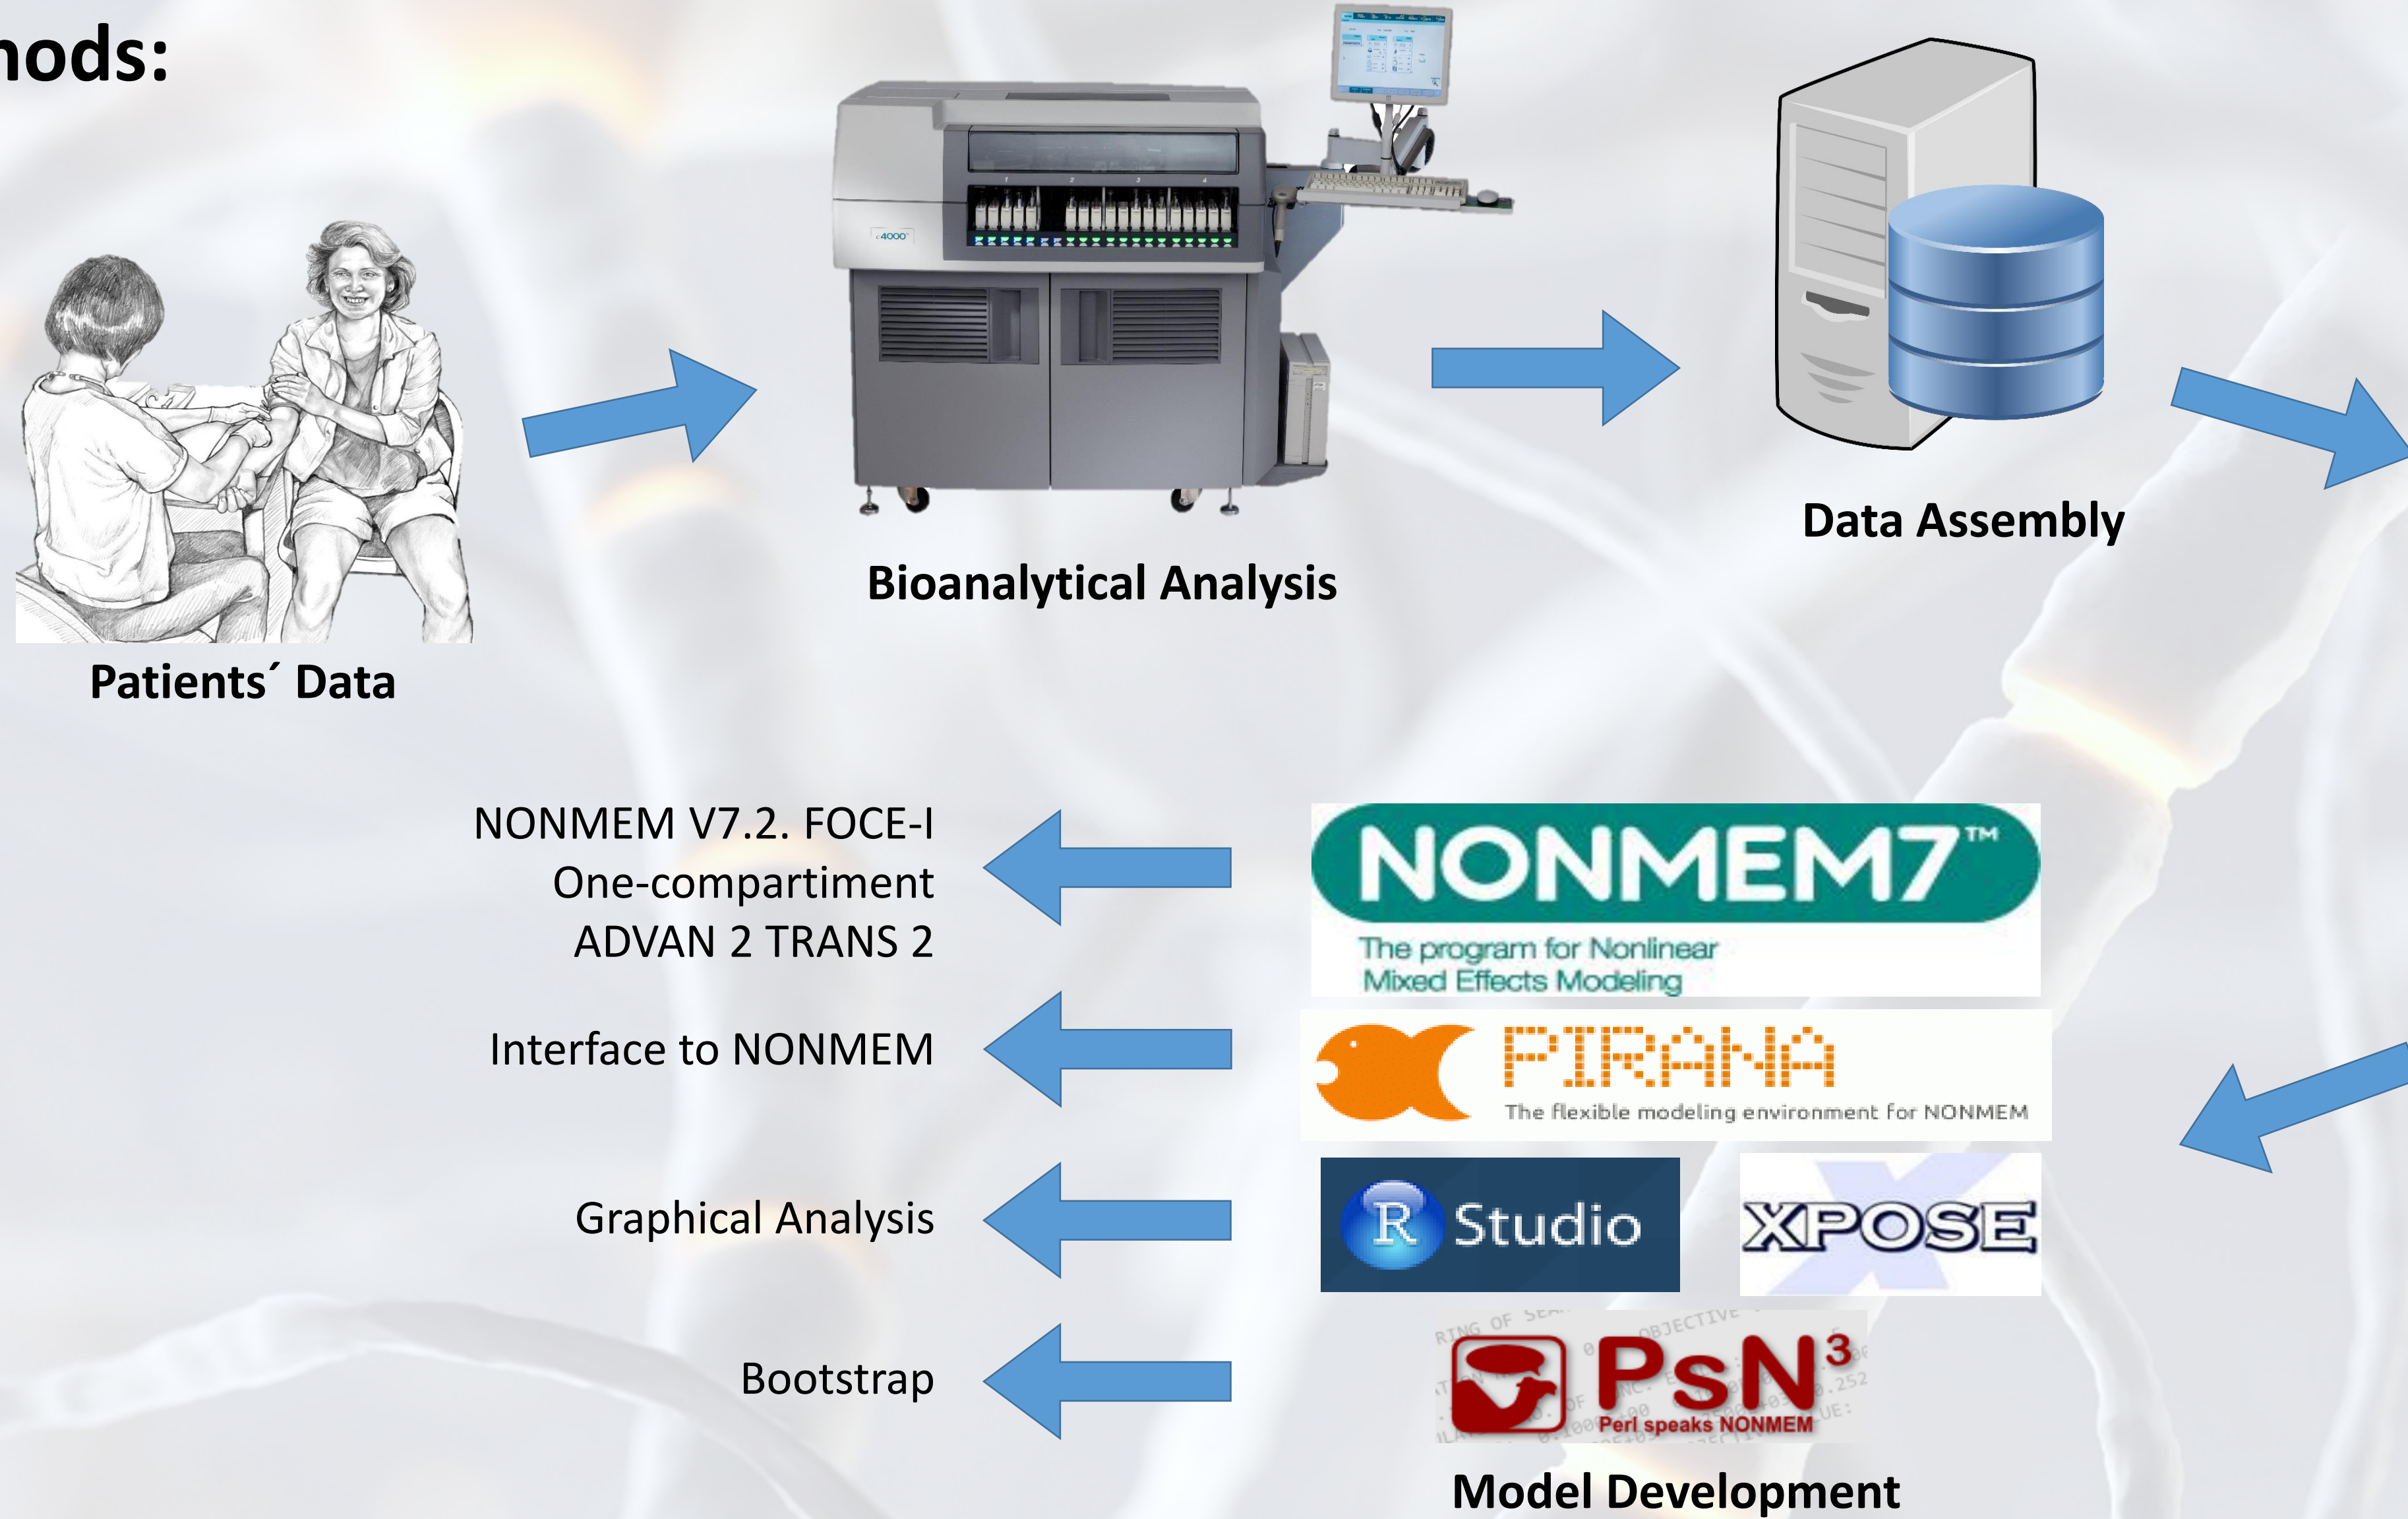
nods:

c4000

Bioanalytical Analysis

Data Assembly

Patients´ Data

NONMEM V7.2. FOCE-I
One-compartiment
ADVAN 2 TRANS 2

NONMEM7™
The program for Nonlinear Mixed Effects Modeling

Interface to NONMEM

PIRANA
The flexible modeling environment for NONMEM

Graphical Analysis

R Studio

XPOSE

Bootstrap

PsN$^3$
Perl speaks NONMEM

Model Development